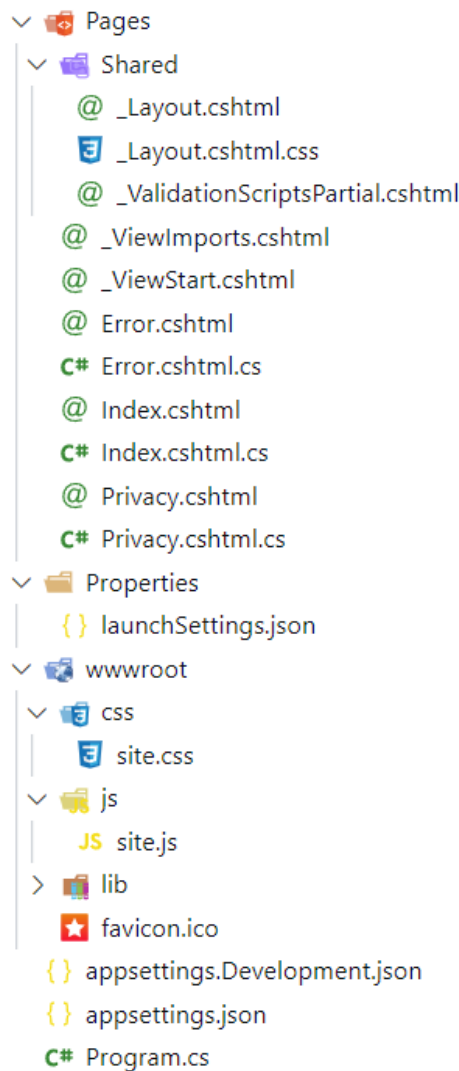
Pages
Shared
_Layout.cshtml
_Layout.cshtml.css
_ValidationScriptsPartial.cshtml
_ViewImports.cshtml
_ViewStart.cshtml
Error.cshtml
Error.cshtml.cs
Index.cshtml
Index.cshtml.cs
Privacy.cshtml
Privacy.cshtml.cs
Properties
launchSettings.json
wwwroot
css
site.css
js
site.js
lib
favicon.ico
appsettings.Development.json
appsettings.json
Program.cs